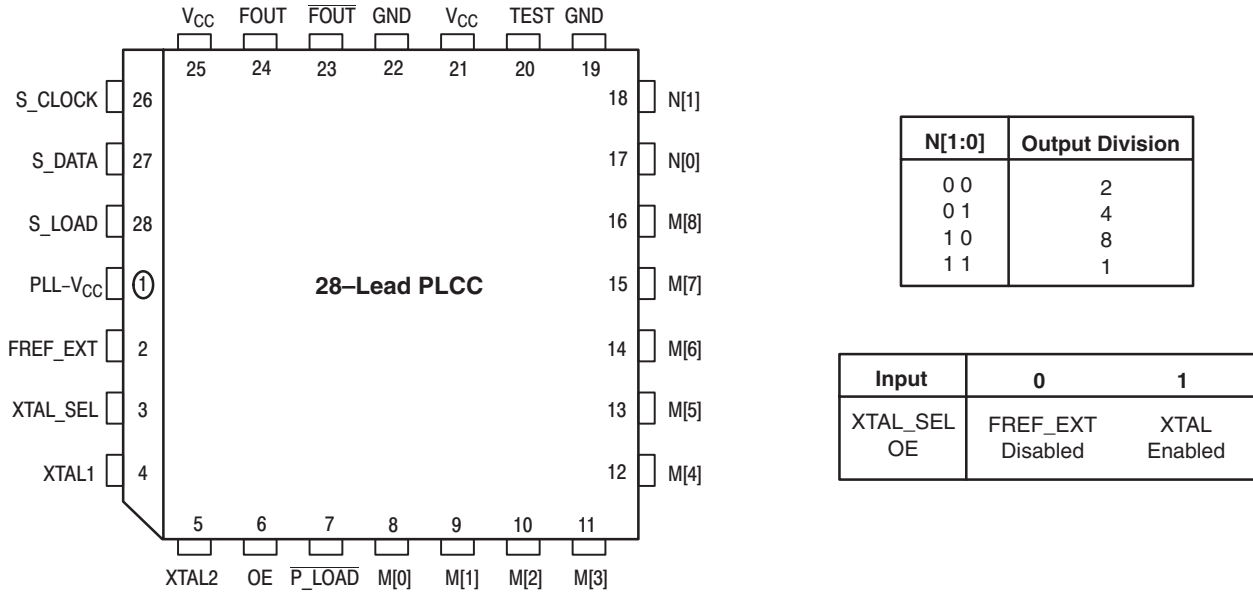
$V_{CC}$ FOUT $\overline{FOUT}$ GND $V_{CC}$ TEST GND

25 24 23 22 21 20 19

S_CLOCK 26
S_DATA 27
S_LOAD 28
PLL–$V_{CC}$ 1
FREF_EXT 2
XTAL_SEL 3
XTAL1 4

18 N[1]
17 N[0]
16 M[8]
15 M[7]
14 M[6]
13 M[5]
12 M[4]

28–Lead PLCC

5 6 7 8 9 10 11

XTAL2 OE $\overline{P\_LOAD}$ M[0] M[1] M[2] M[3]

| N[1:0] | Output Division |
|---|---|
| 0 0<br>0 1<br>1 0<br>1 1 | 2<br>4<br>8<br>1 |

| Input | 0 | 1 |
|---|---|---|
| XTAL_SEL<br>OE | FREF_EXT<br>Disabled | XTAL<br>Enabled |